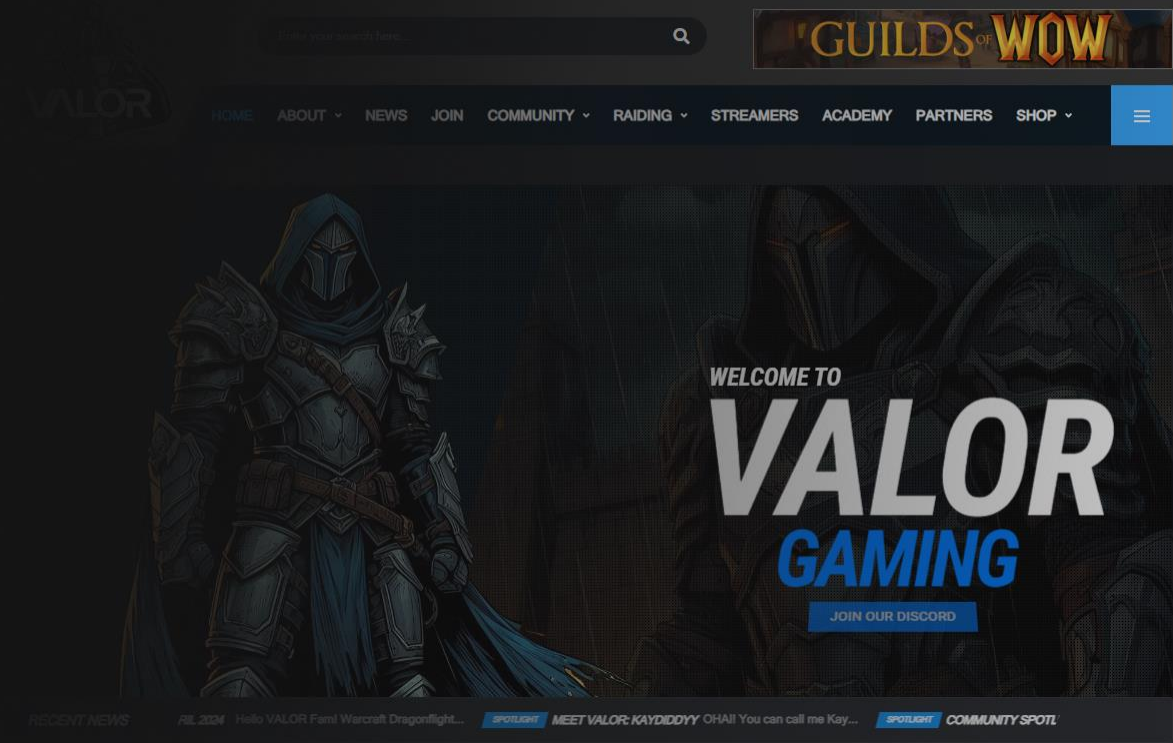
Enter your search here...

GUILDS of WOW

VALOR

HOME ABOUT NEWS JOIN COMMUNITY RAIDING STREAMERS ACADEMY PARTNERS SHOP

WELCOME TO
VALOR
GAMING
JOIN OUR DISCORD

RECENT NEWS RIL 2024 Hello VALOR Fam! Warcraft Dragonflight... SPOTLIGHT MEET VALOR: KAYDIDDYY OHAI! You can call me Kay... SPOTLIGHT COMMUNITY SPOTL